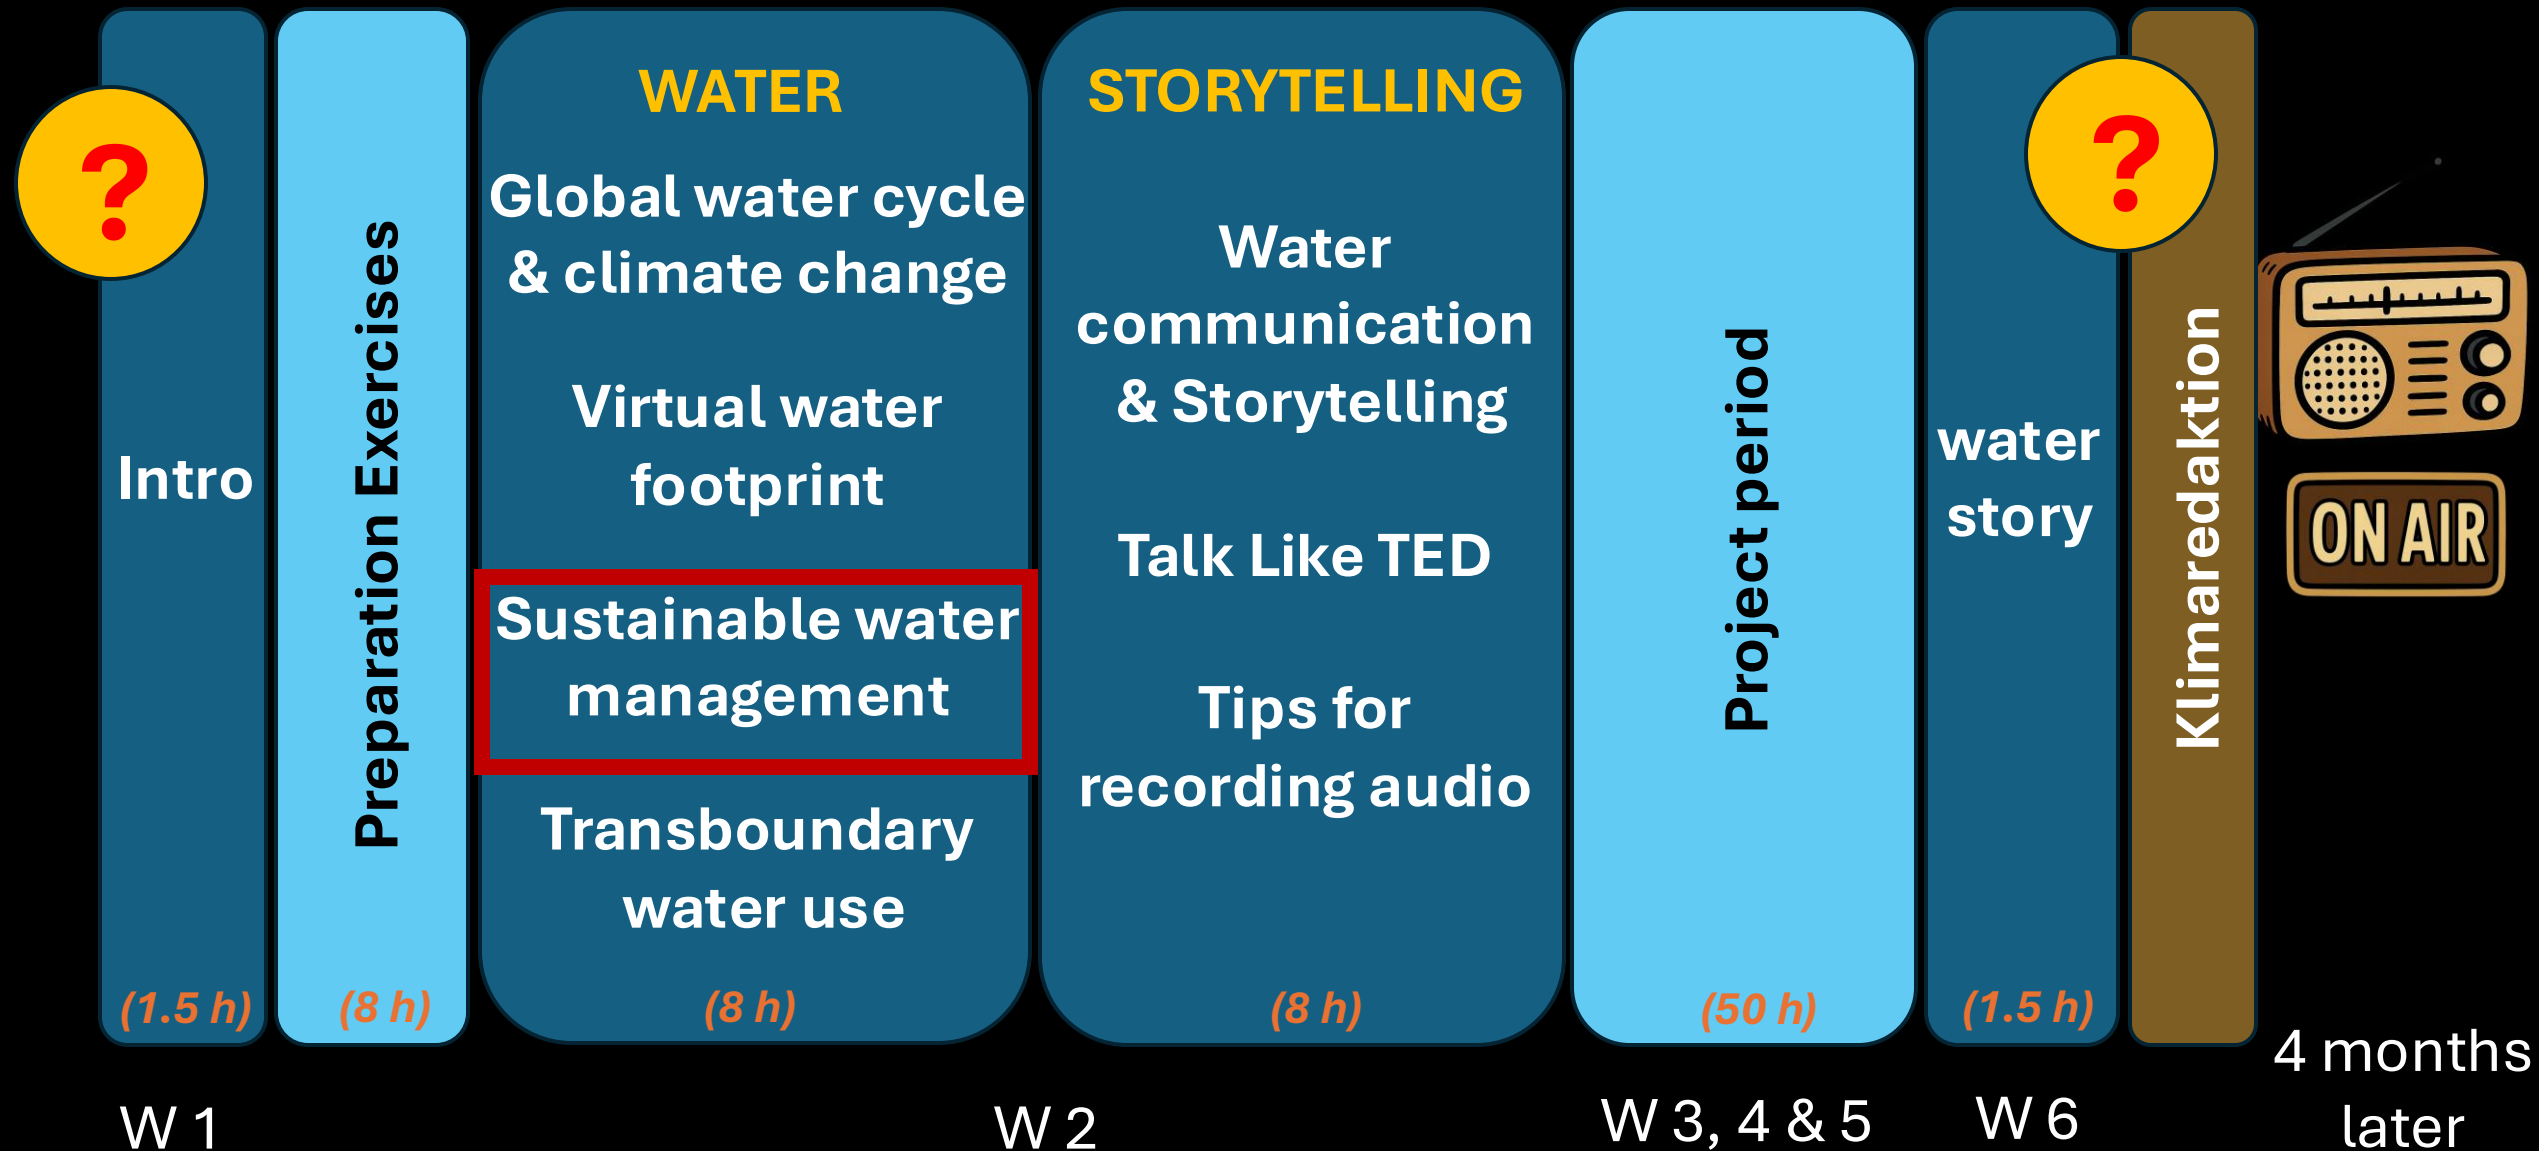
?

Intro

(1.5 h)

Preparation Exercises

(8 h)

WATER

Global water cycle & climate change

Virtual water footprint

Sustainable water management

Transboundary water use

(8 h)

STORYTELLING

Water communication & Storytelling

Talk Like TED

Tips for recording audio

(8 h)

Project period

(50 h)

?

water story

(1.5 h)

Klimaredaktion

ON AIR

W 1

W 2

W 3, 4 & 5

W 6

4 months later